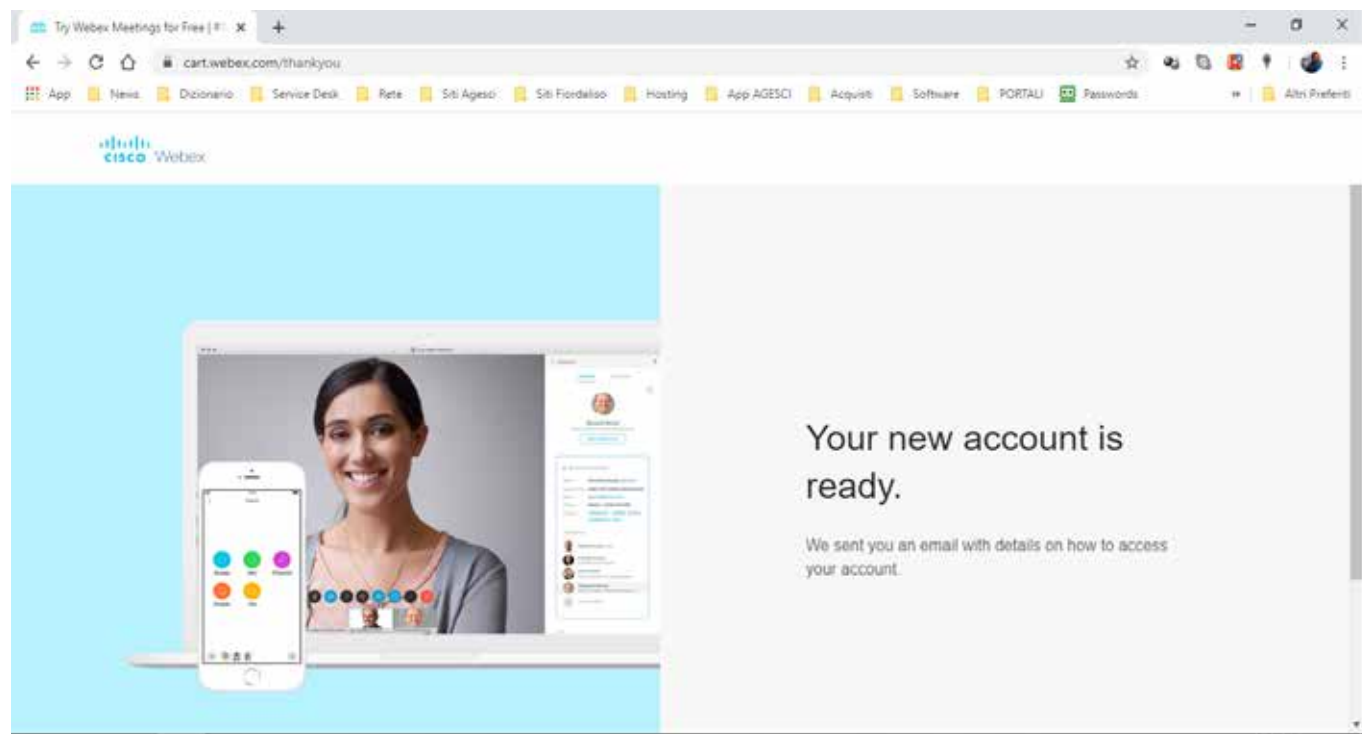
Try Webex Meetings for Free | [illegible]

cart.webex.com/thankyou

App News Dizionario Service Desk Rete Siti Agesci Siti Fiordaliso Hosting App AGESCI Acquisti Software PORTALI Passwords Altri Preferiti

cisco Webex

Your new account is ready.

We sent you an email with details on how to access your account.